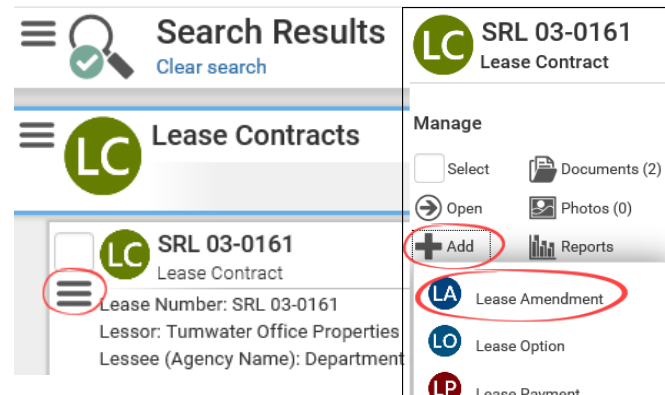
Search Results
Clear search

LC Lease Contracts

LC SRL 03-0161
Lease Contract
Lease Number: SRL 03-0161
Lessor: Tumwater Office Properties
Lessee (Agency Name): Department

LC SRL 03-0161
Lease Contract

Manage
Select
Documents (2)
Open
Photos (0)
Add
Reports
LA Lease Amendment
LO Lease Option
LP Lease Payment